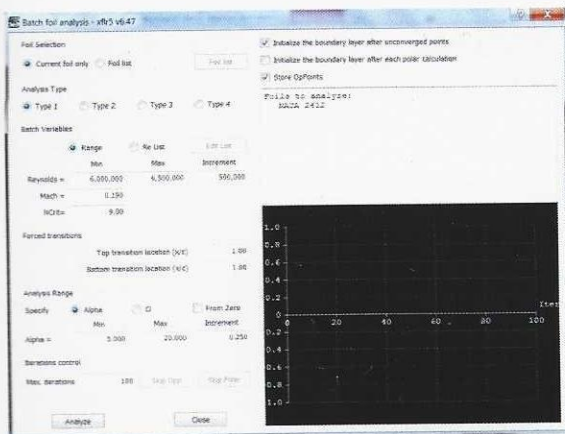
Batch foil analysis - xflr5 v6.47

Foil Selection
Current foil only
Foil list
Foil list

Analysis Type
Type 1
Type 2
Type 3
Type 4

Batch Variables
Range
Re List
Edit List
Min
Max
Increment
Reynolds = 6,000,000 6,500,000 500,000
Mach = 0.190
NCrit= 9.00

Forced transitions
Top transition location (x/c) 1.00
Bottom transition location (x/c) 1.00

Analysis Range
Specify
Alpha
Cl
From Zero
Min
Max
Increment
Alpha = 5.000 20.000 0.250

Iterations control
Max. iterations 100
Skip Opp
Skip Polar

Analyze
Close

Initialize the boundary layer after unconverged points
Initialize the boundary layer after each polar calculation
Store OpPoints

Foils to analyze:
NACA 2412

1.0
0.8
0.6
0.4
0.2
0
0.2
0.4
0.6
0.8
1.0
0
20
40
60
80
100
Iter